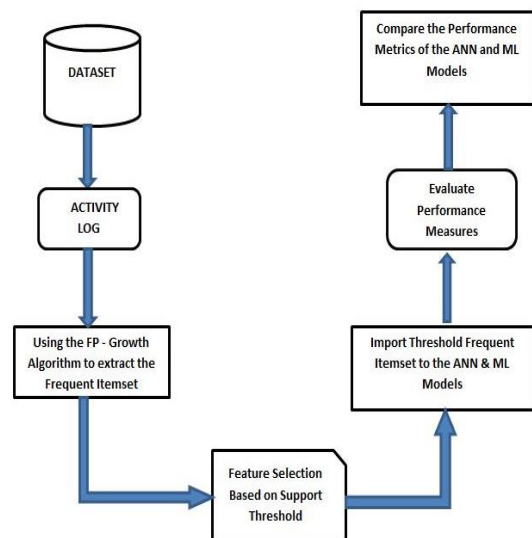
DATASET

ACTIVITY LOG

Using the FP - Growth Algorithm to extract the Frequent Itemset

Feature Selection Based on Support Threshold

Import Threshold Frequent Itemset to the ANN & ML Models

Evaluate Performance Measures

Compare the Performance Metrics of the ANN and ML Models